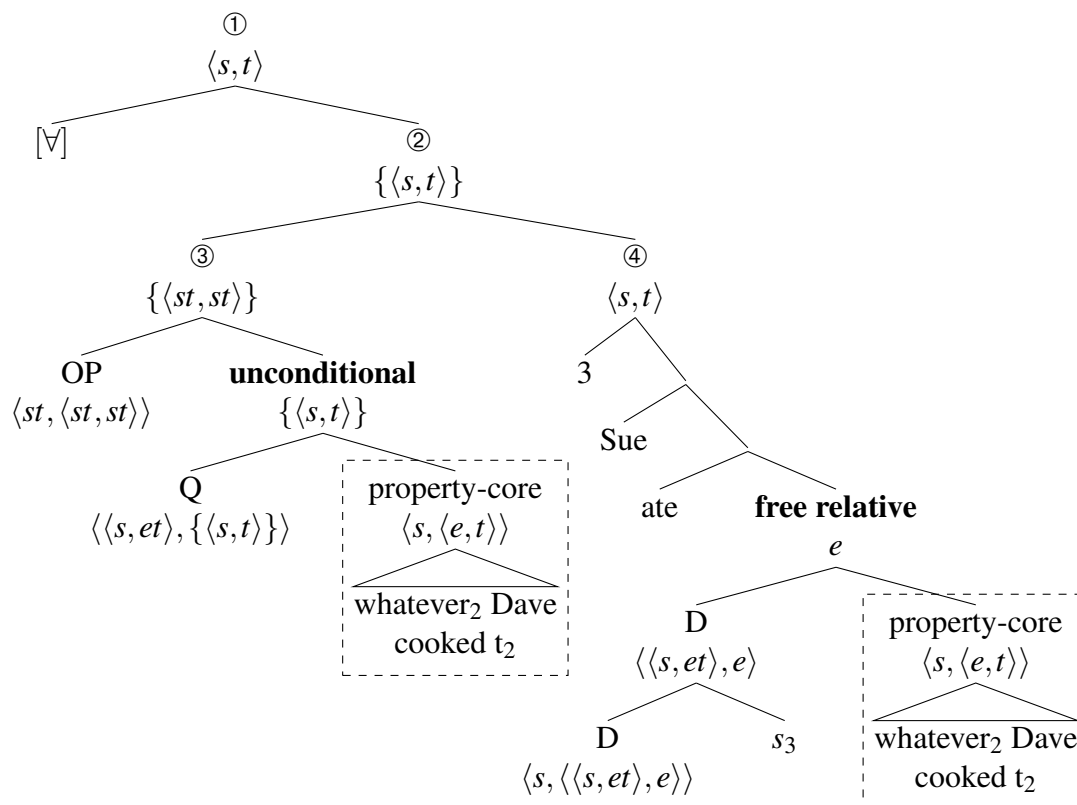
①
$\langle s,t \rangle$

$[\forall]$

②
$\{\langle s,t \rangle\}$

③
$\{\langle st,st \rangle\}$

④
$\langle s,t \rangle$

OP
$\langle st,\langle st,st \rangle\rangle$

**unconditional**
$\{\langle s,t \rangle\}$

3

Sue

Q
$\langle\langle s,et \rangle,\{\langle s,t \rangle\}\rangle$

property-core
$\langle s,\langle e,t \rangle\rangle$
whatever$_2$ Dave cooked t$_2$

ate

**free relative**
$e$

D
$\langle\langle s,et \rangle,e\rangle$

property-core
$\langle s,\langle e,t \rangle\rangle$
whatever$_2$ Dave cooked t$_2$

D
$\langle s,\langle\langle s,et \rangle,e\rangle\rangle$

$s_3$